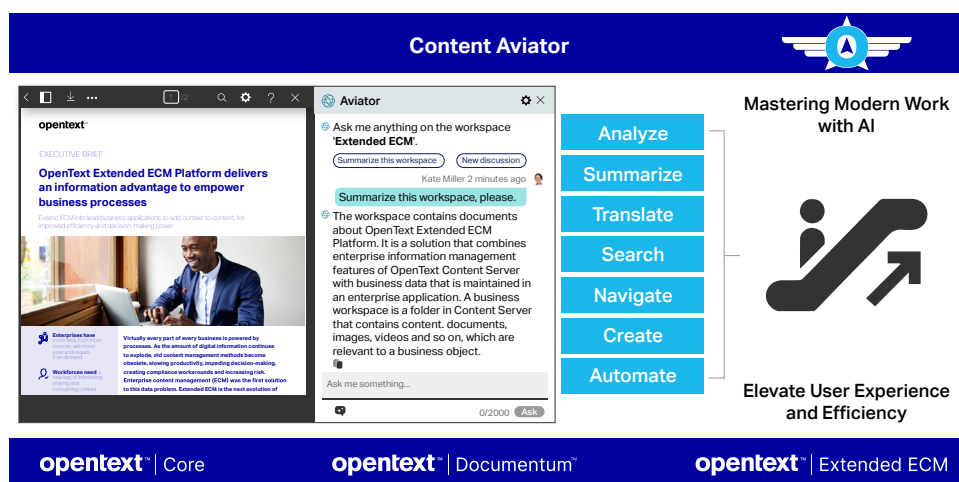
Content Aviator

1/2

opentext™

EXECUTIVE BRIEF

OpenText Extended ECM Platform delivers an information advantage to empower business processes

Extend ECM into lead business applications to add context to content, for improved efficiency and decision-making power

Enterprises have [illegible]

Workforces need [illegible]

Virtually every part of every business is powered by processes. As the amount of digital information continues to explode, old content management methods become obsolete, slowing productivity, impeding decision-making, creating compliance workarounds and increasing risk. Enterprise content management (ECM) was the first solution to this data problem. Extended ECM is the next evolution of

Aviator

Ask me anything on the workspace 'Extended ECM'.

Summarize this workspace

New discussion

Kate Miller 2 minutes ago

Summarize this workspace, please.

The workspace contains documents about OpenText Extended ECM Platform. It is a solution that combines enterprise information management features of OpenText Content Server with business data that is maintained in an enterprise application. A business workspace is a folder in Content Server that contains content. documents, images, videos and so on, which are relevant to a business object.

Ask me something...

0/2000

Ask

Analyze

Summarize

Translate

Search

Navigate

Create

Automate

Mastering Modern Work with AI

Elevate User Experience and Efficiency

opentext™ | Core

opentext™ | Documentum™

opentext™ | Extended ECM